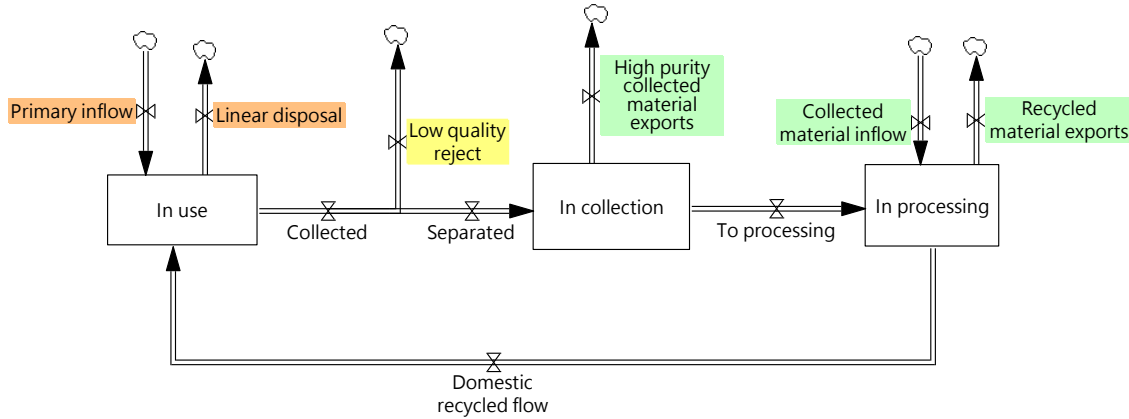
Primary inflow

Linear disposal

Low quality reject

High purity collected material exports

Collected material inflow

Recycled material exports

In use

Collected

Separated

In collection

To processing

In processing

Domestic recycled flow